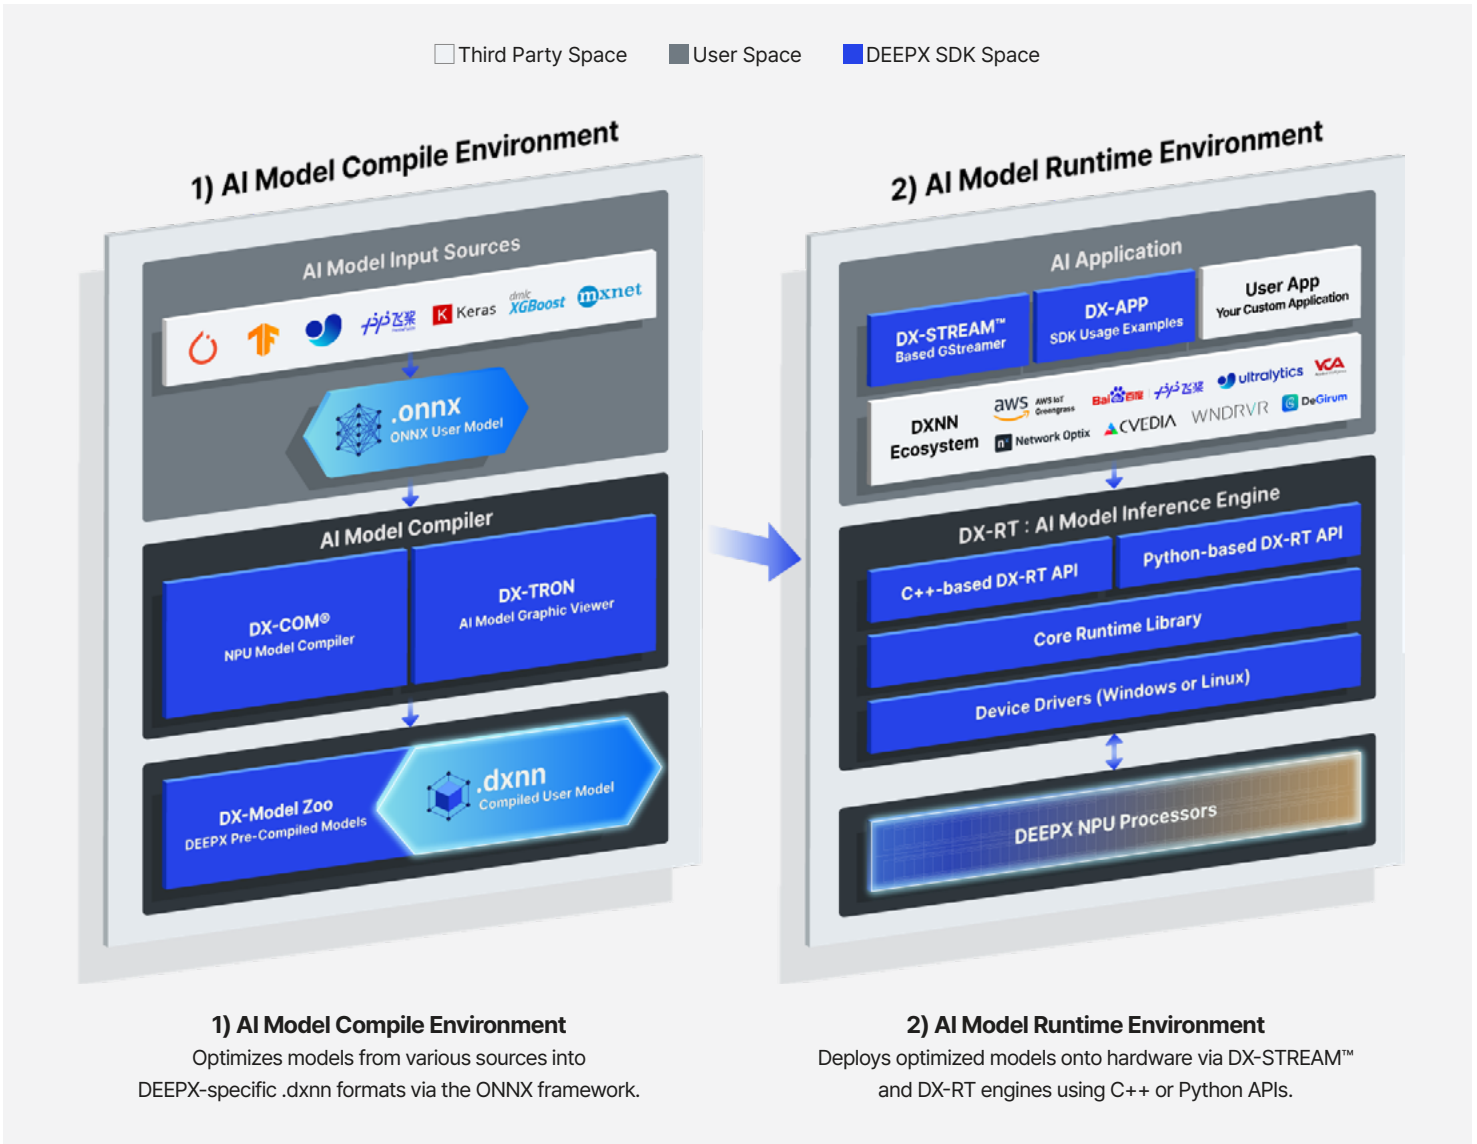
Third Party Space User Space DEEPX SDK Space

1) AI Model Compile Environment

AI Model Input Sources

飞桨 Keras dmlc XGBoost mxnet

.onnx
ONNX User Model

AI Model Compiler

DX-COM®
NPU Model Compiler

DX-TRON
AI Model Graphic Viewer

DX-Model Zoo
DEEPX Pre-Compiled Models

.dxnn
Compiled User Model

2) AI Model Runtime Environment

AI Application

DX-STREAM™
Based GStreamer

DX-APP
SDK Usage Examples

User App
Your Custom Application

DXNN Ecosystem

aws AWS IoT Greengrass Baidu百度 飞桨 ultralytics VCA
Network Optix CVEDIA WNDRVR DeGirum

DX-RT : AI Model Inference Engine

C++-based DX-RT API

Python-based DX-RT API

Core Runtime Library

Device Drivers (Windows or Linux)

DEEPX NPU Processors

1) AI Model Compile Environment
Optimizes models from various sources into DEEPX-specific .dxnn formats via the ONNX framework.

2) AI Model Runtime Environment
Deploys optimized models onto hardware via DX-STREAM™ and DX-RT engines using C++ or Python APIs.